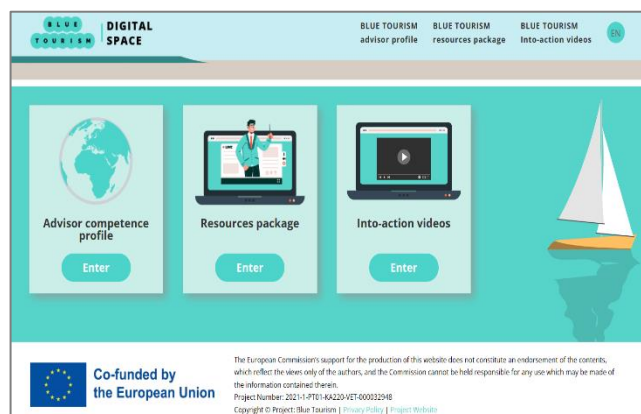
BLUE TOURISM | DIGITAL SPACE

BLUE TOURISM advisor profile
BLUE TOURISM resources package
BLUE TOURISM Into-action videos
EN

Advisor competence profile
Enter

Resources package
Enter

Into-action videos
Enter

Co-funded by the European Union

The European Commission's support for the production of this website does not constitute an endorsement of the contents, which reflect the views only of the authors, and the Commission cannot be held responsible for any use which may be made of the information contained therein.
Project Number: 2021-1-PT01-KA220-VET-000032948
Copyright © Project: Blue Tourism | Privacy Policy | Project Website